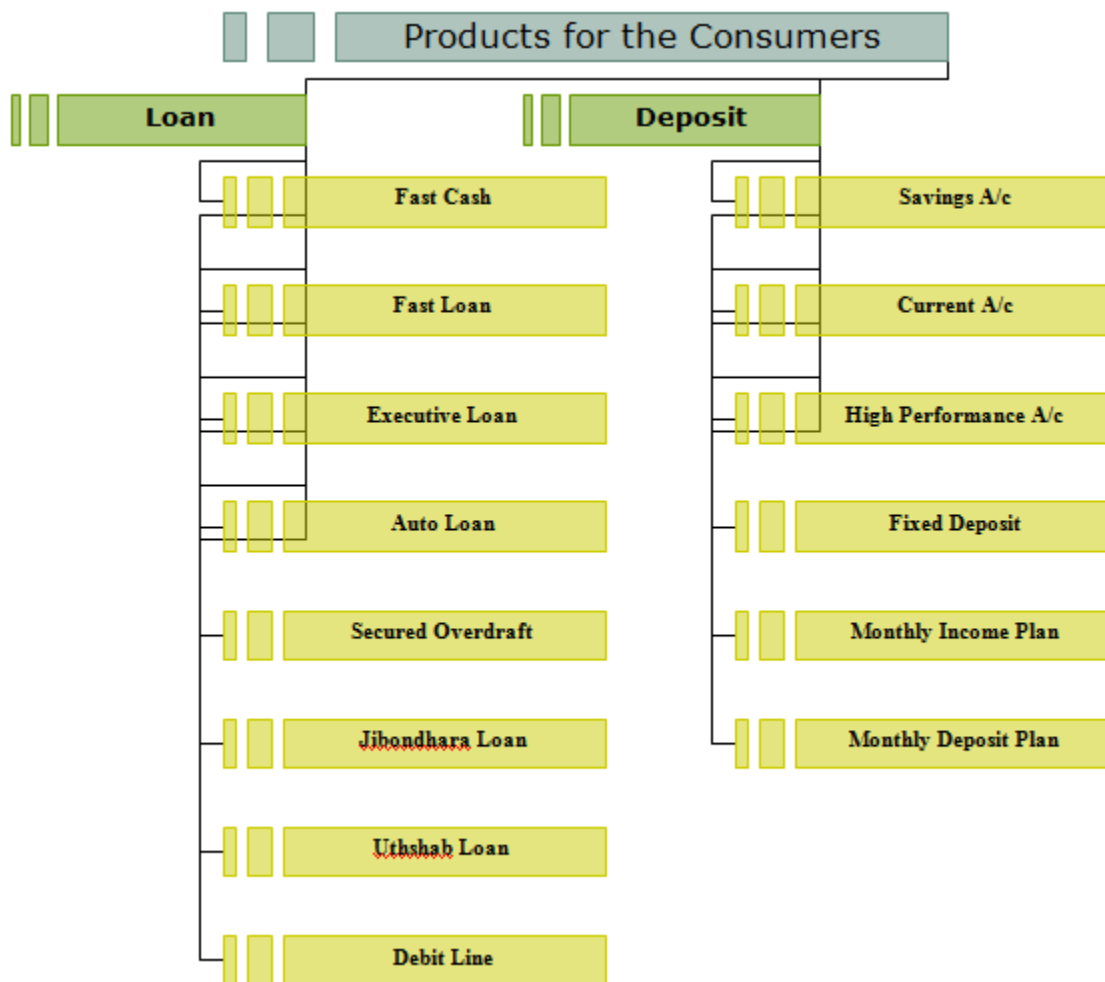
Products for the Consumers

Loan

Fast Cash

Fast Loan

Executive Loan

Auto Loan

Secured Overdraft

Jibondhara Loan

Uthshab Loan

Debit Line

Deposit

Savings A/c

Current A/c

High Performance A/c

Fixed Deposit

Monthly Income Plan

Monthly Deposit Plan